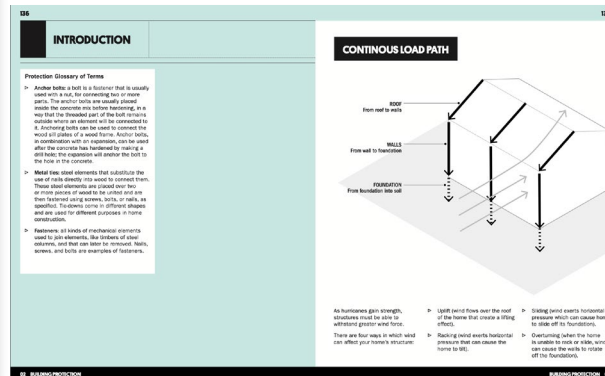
136

INTRODUCTION

Protection Glossary of Terms

Anchor bolts: a bolt is a fastener that is usually used with a nut, for connecting two or more parts. The anchor bolts are usually placed inside the concrete mix before hardening, in a way that the threaded part of the bolt remains outside where an element will be connected to it. Anchoring bolts can be used to connect the wood sill plates of a wood frame. Anchor bolts, in combination with an expansion, can be used after the concrete has hardened by making a drill hole; the expansion will anchor the bolt to the hole in the concrete.

Metal ties: steel elements that substitute the use of nails directly into wood to connect them. These steel elements are placed over two or more pieces of wood to be united and are then fastened using screws, bolts, or nails, as specified. Tie-downs come in different shapes and are used for different purposes in home construction.

Fasteners: all kinds of mechanical elements used to join elements, like timbers of steel columns, and that can later be removed. Nails, screws, and bolts are examples of fasteners.

02 BUILDING PROTECTION

13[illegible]

CONTINOUS LOAD PATH

ROOF
From roof to walls

WALLS
From wall to foundation

FOUNDATION
From foundation into soil

As hurricanes gain strength, structures must be able to withstand greater wind force.

There are four ways in which wind can affect your home's structure:

Uplift (wind flows over the roof of the home that create a lifting effect).

Racking (wind exerts horizontal pressure that can cause the home to tilt).

Sliding (wind exerts horizontal pressure which can cause hom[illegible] to slide off its foundation).

Overturning (when the home is unable to rock or slide, wind can cause the walls to rotate off the foundation).

BUILDING PROTECTION